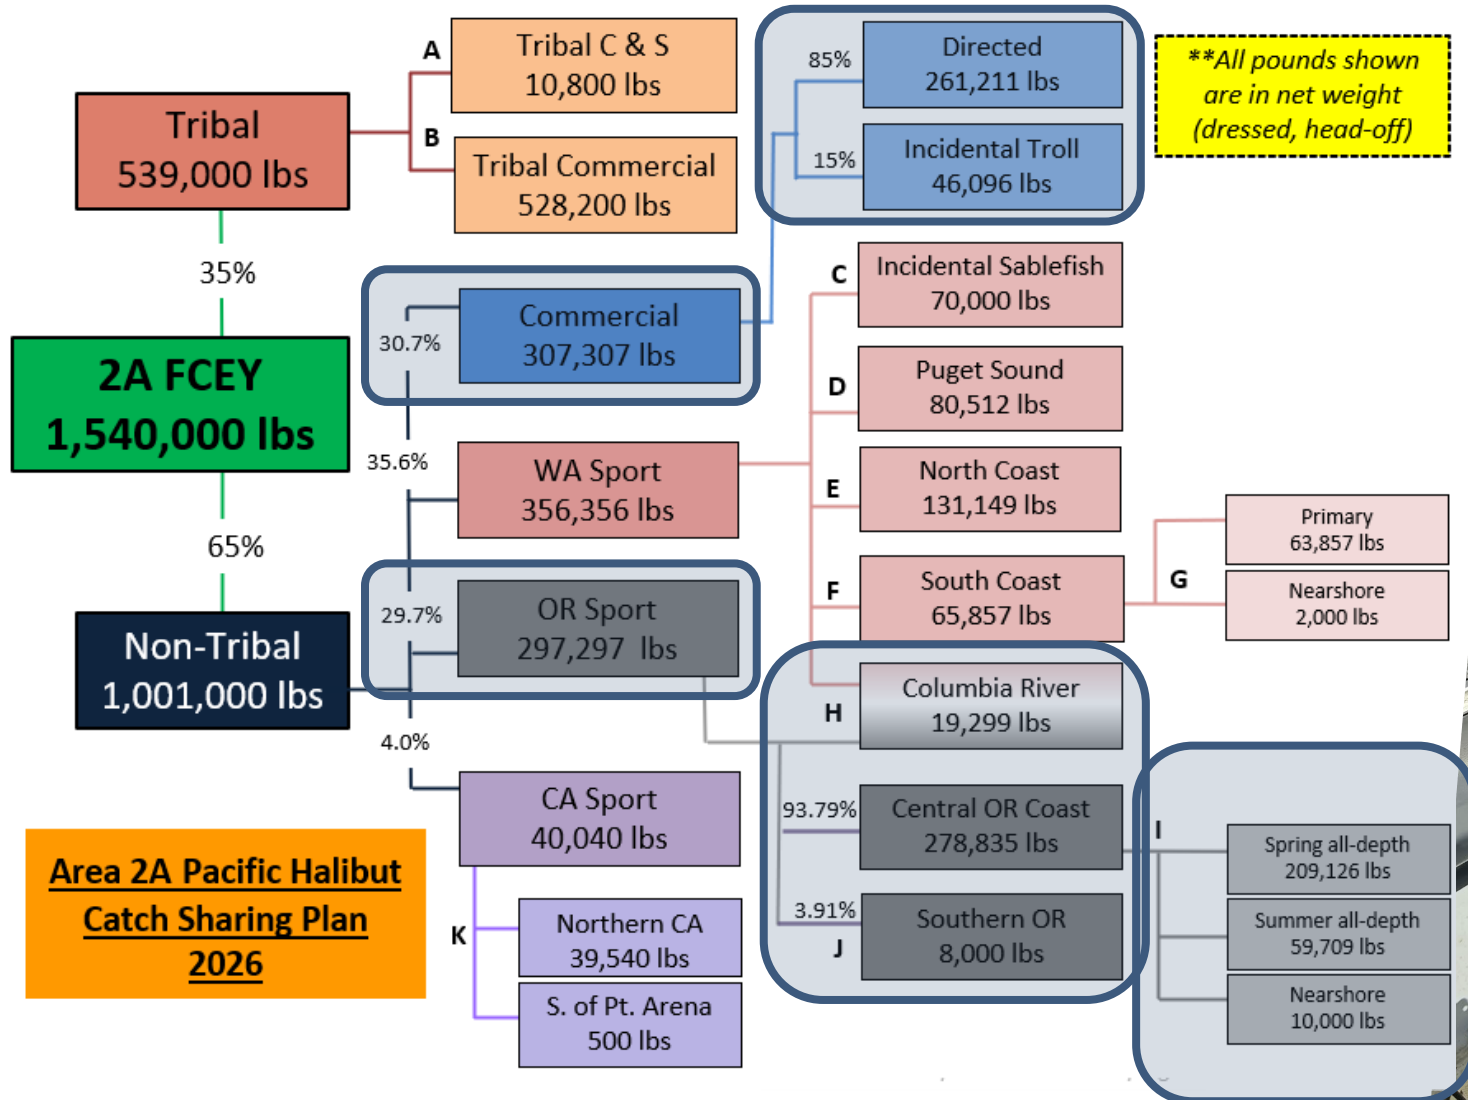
Tribal
539,000 lbs

A
Tribal C & S
10,800 lbs

B
Tribal Commercial
528,200 lbs

85%
Directed
261,211 lbs

15%
Incidental Troll
46,096 lbs

**All pounds shown are in net weight (dressed, head-off)

35%

2A FCEY
1,540,000 lbs

65%

Non-Tribal
1,001,000 lbs

30.7%
Commercial
307,307 lbs

35.6%
WA Sport
356,356 lbs

29.7%
OR Sport
297,297 lbs

4.0%
CA Sport
40,040 lbs

C
Incidental Sablefish
70,000 lbs

D
Puget Sound
80,512 lbs

E
North Coast
131,149 lbs

F
South Coast
65,857 lbs

G
Primary
63,857 lbs

Nearshore
2,000 lbs

H
Columbia River
19,299 lbs

93.79%
Central OR Coast
278,835 lbs

3.91%
J
Southern OR
8,000 lbs

I
Spring all-depth
209,126 lbs

Summer all-depth
59,709 lbs

Nearshore
10,000 lbs

K
Northern CA
39,540 lbs

S. of Pt. Arena
500 lbs

Area 2A Pacific Halibut Catch Sharing Plan 2026